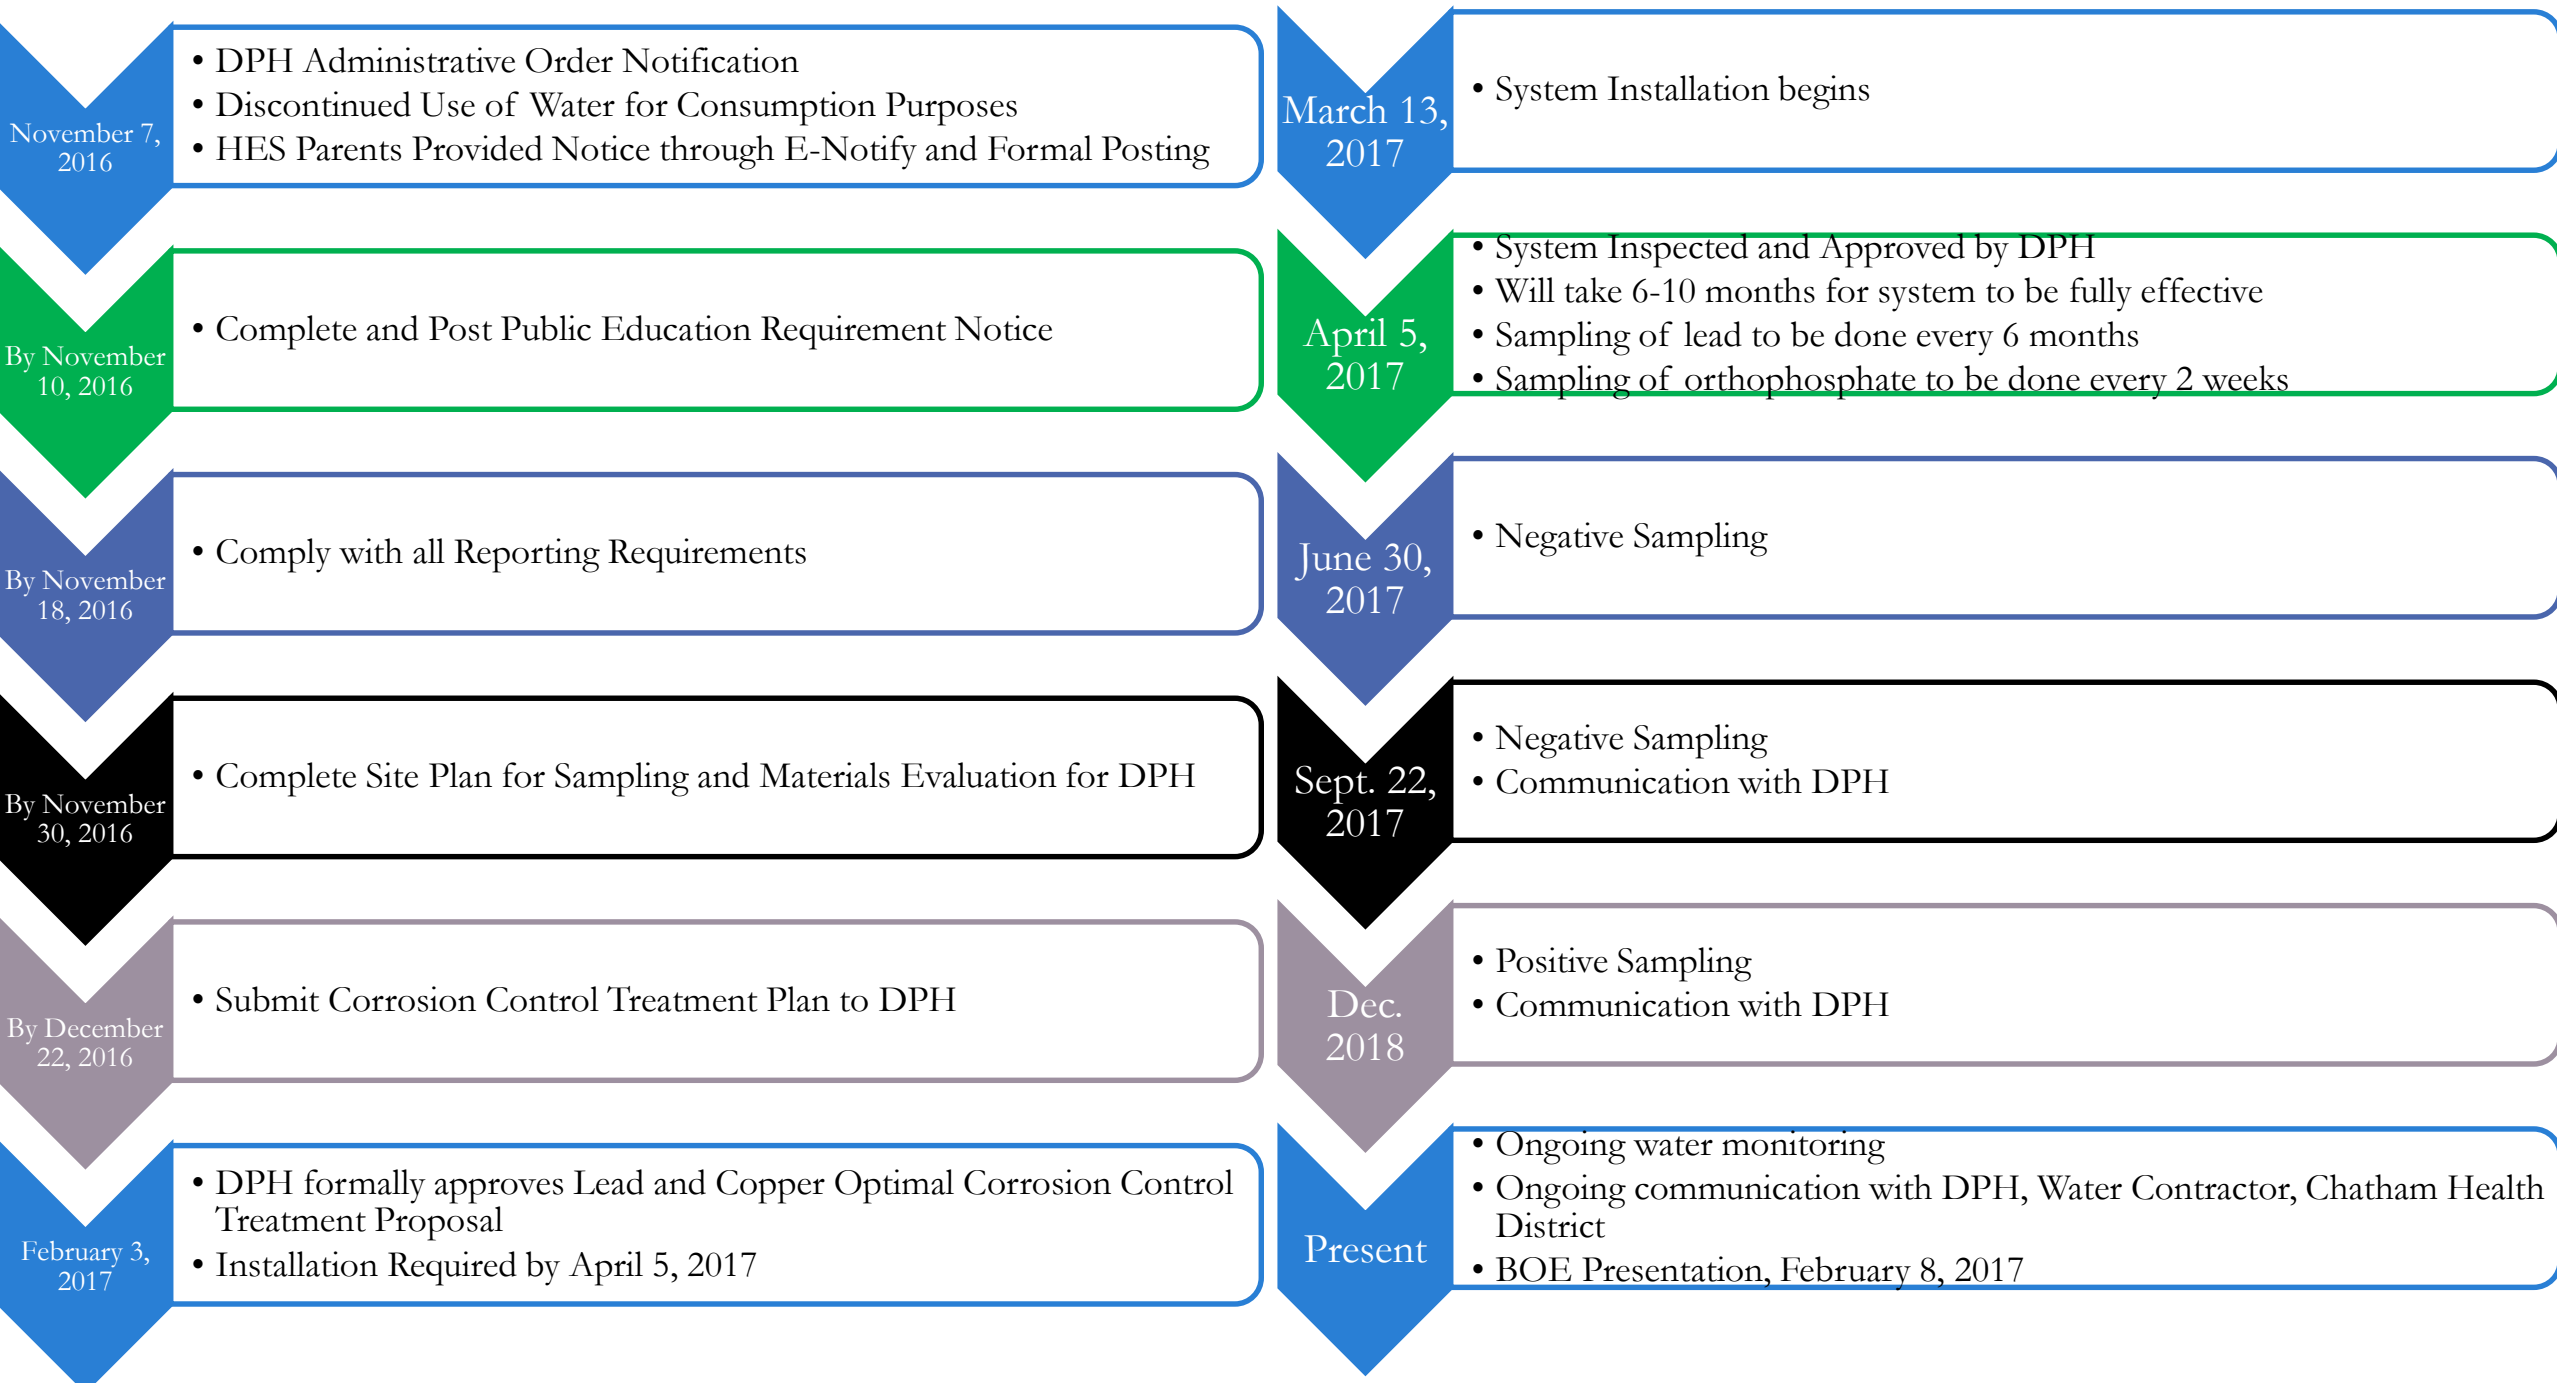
November 7, 2016

• DPH Administrative Order Notification
• Discontinued Use of Water for Consumption Purposes
• HES Parents Provided Notice through E-Notify and Formal Posting

By November 10, 2016

• Complete and Post Public Education Requirement Notice

By November 18, 2016

• Comply with all Reporting Requirements

By November 30, 2016

• Complete Site Plan for Sampling and Materials Evaluation for DPH

By December 22, 2016

• Submit Corrosion Control Treatment Plan to DPH

February 3, 2017

• DPH formally approves Lead and Copper Optimal Corrosion Control Treatment Proposal
• Installation Required by April 5, 2017

March 13, 2017

• System Installation begins

April 5, 2017

• System Inspected and Approved by DPH
• Will take 6-10 months for system to be fully effective
• Sampling of lead to be done every 6 months
• Sampling of orthophosphate to be done every 2 weeks

June 30, 2017

• Negative Sampling

Sept. 22, 2017

• Negative Sampling
• Communication with DPH

Dec. 2018

• Positive Sampling
• Communication with DPH

Present

• Ongoing water monitoring
• Ongoing communication with DPH, Water Contractor, Chatham Health District
• BOE Presentation, February 8, 2017